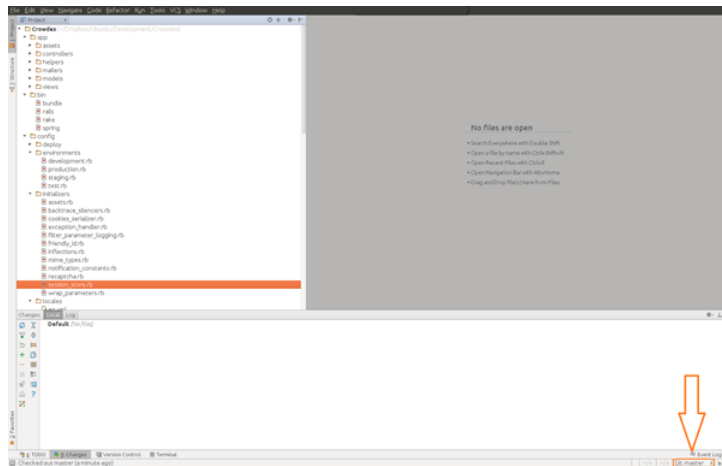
File Edit View Navigate Code Refactor Run Tools VCS Window Help

Project

Crowdez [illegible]
app
assets
controllers
helpers
mailers
models
views
bin
bundle
rails
rake
spring
config
deploy
environments
development.rb
production.rb
staging.rb
test.rb
initializers
assets.rb
backtrace_silencers.rb
cookies_serializer.rb
exception_handler.rb
filter_parameter_logging.rb
friendly_id.rb
inflections.rb
mime_types.rb
notification_constants.rb
recaptcha.rb
session_store.rb
wrap_parameters.rb
locales

No files are open

• Search Everywhere with Double Shift
• Open a file by name with Ctrl+Shift+N
• Open Recent Files with Ctrl+E
• Open Navigation Bar with Alt+Home
• Drag and Drop file(s) here from Files

Changes Local Log

Default (No files)

6: TODO 9: Changes Version Control Terminal

Event Log

Checked out master (a minute ago)

Git: master